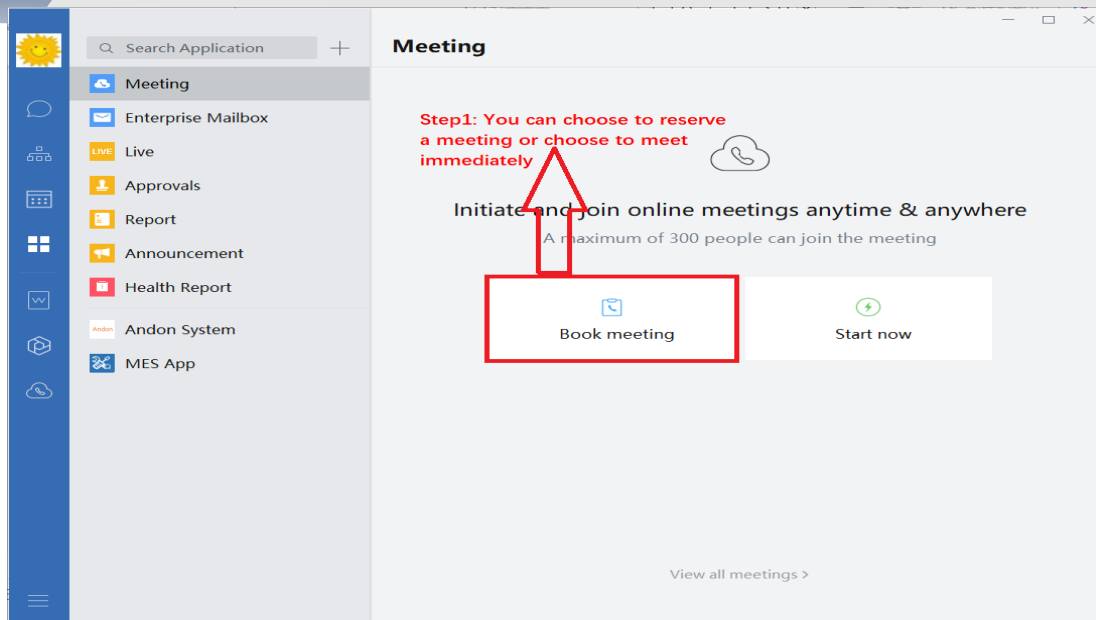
Search Application

Meeting
Enterprise Mailbox
LIVE Live
Approvals
Report
Announcement
Health Report
Andon Andon System
MES App

Meeting

Step1: You can choose to reserve a meeting or choose to meet immediately

Initiate and join online meetings anytime & anywhere
A maximum of 300 people can join the meeting

Book meeting
Start now

View all meetings >